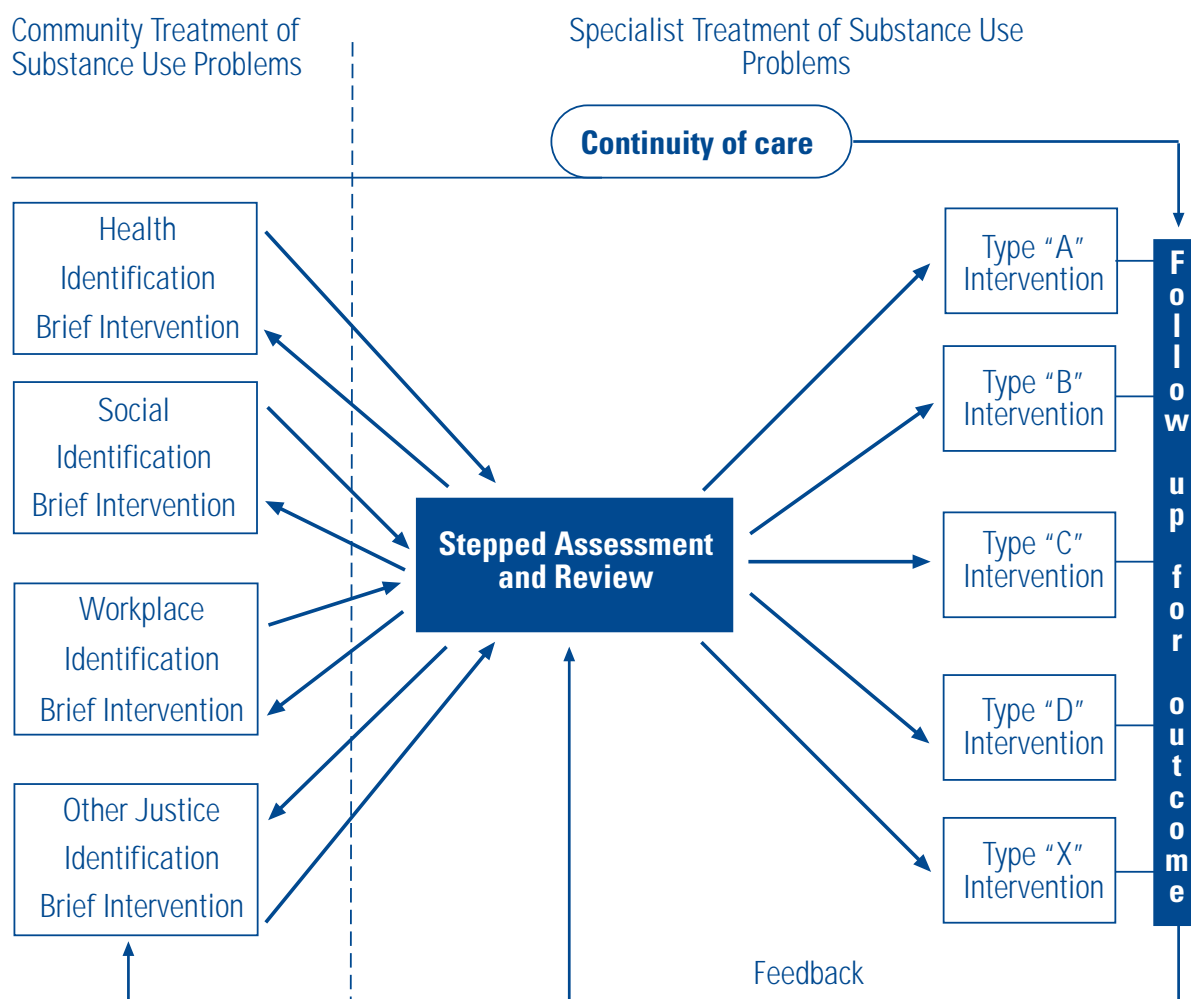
Community Treatment of Substance Use Problems

Specialist Treatment of Substance Use Problems

Continuity of care

Health Identification Brief Intervention

Social Identification Brief Intervention

Workplace Identification Brief Intervention

Other Justice Identification Brief Intervention

Stepped Assessment and Review

Type "A" Intervention

Type "B" Intervention

Type "C" Intervention

Type "D" Intervention

Type "X" Intervention

Follow up for outcome

Feedback